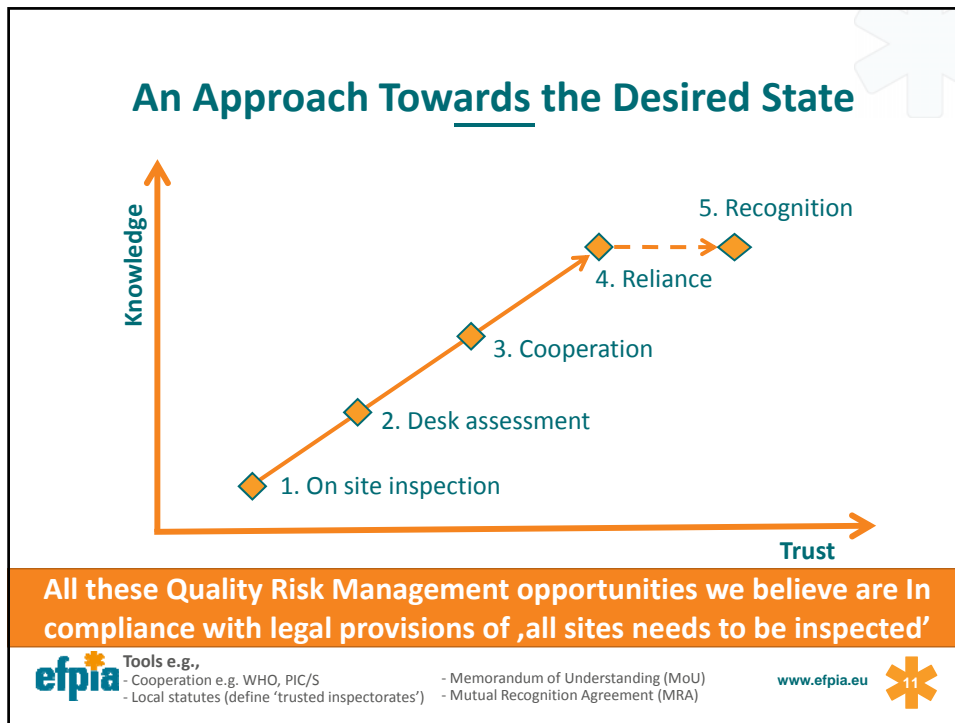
An Approach Towards the Desired State

Knowledge

5. Recognition

4. Reliance

3. Cooperation

2. Desk assessment

1. On site inspection

Trust

All these Quality Risk Management opportunities we believe are In compliance with legal provisions of ‚all sites needs to be inspected'

efpia

Tools e.g.,
- Cooperation e.g. WHO, PIC/S
- Local statutes (define 'trusted inspectorates')

- Memorandum of Understanding (MoU)
- Mutual Recognition Agreement (MRA)

www.efpia.eu

11